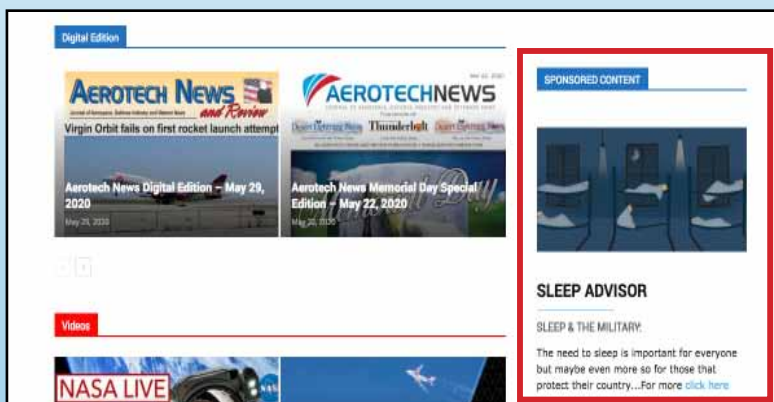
Digital Edition

AEROTECH NEWS and Review

Virgin Orbit fails on first rocket launch attempt

Aerotech News Digital Edition – May 29, 2020

May 29, 2020

AEROTECHNEWS

Desert Wings Thunderbolt

Aerotech News Memorial Day Special Edition – May 22, 2020

May 22, 2020

SPONSORED CONTENT

SLEEP ADVISOR

SLEEP & THE MILITARY:

The need to sleep is important for everyone but maybe even more so for those that protect their country...For more click here

Videos

NASA LIVE